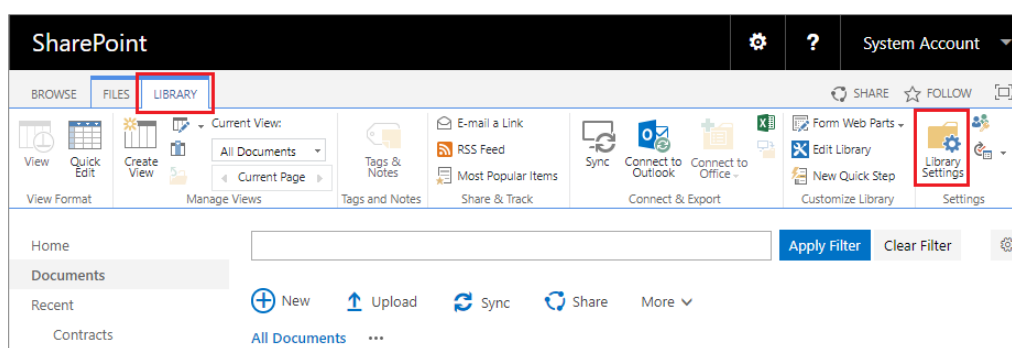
SharePoint

?

System Account

BROWSE FILES LIBRARY

SHARE FOLLOW

View

Quick Edit

View Format

Create View

Current View:

All Documents

Current Page

Manage Views

Tags & Notes

Tags and Notes

E-mail a Link

RSS Feed

Most Popular Items

Share & Track

Sync

Connect to Outlook

Connect to Office

Connect & Export

Form Web Parts

Edit Library

New Quick Step

Customize Library

Library Settings

Settings

Home

Documents

Recent

Contracts

Apply Filter

Clear Filter

New

Upload

Sync

Share

More

All Documents

...